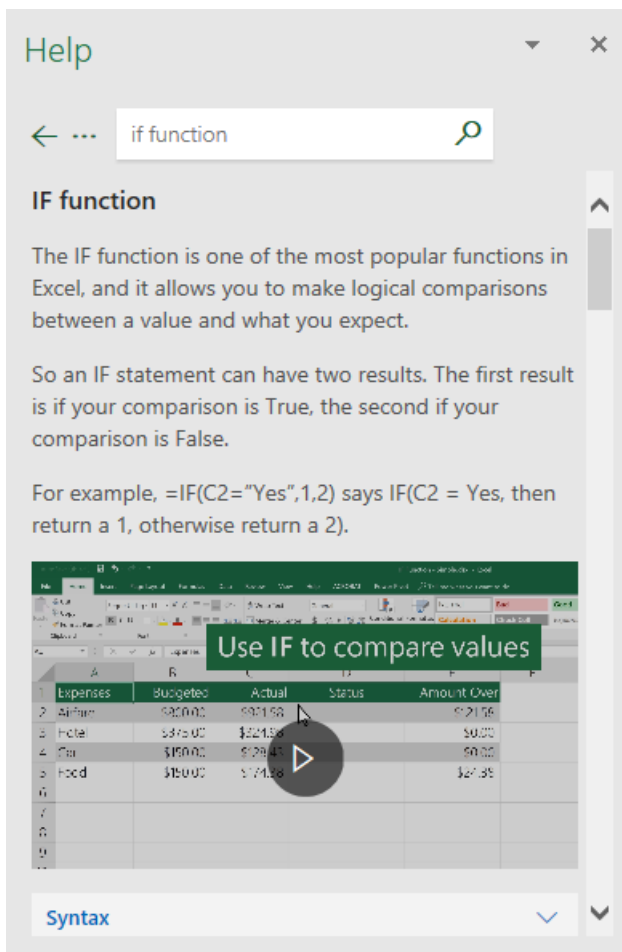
Help

if function

IF function

The IF function is one of the most popular functions in Excel, and it allows you to make logical comparisons between a value and what you expect.

So an IF statement can have two results. The first result is if your comparison is True, the second if your comparison is False.

For example, =IF(C2="Yes",1,2) says IF(C2 = Yes, then return a 1, otherwise return a 2).

Use IF to compare values

| | A | B | C | D | E | F |
|---|---|---|---|---|---|---|
| 1 | Expenses | Budgeted | Actual | Status | Amount Over | |
| 2 | Airfare | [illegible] | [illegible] | | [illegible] | |
| 3 | Hotel | $375.00 | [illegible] | | $0.00 | |
| 4 | Car | $150.00 | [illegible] | | $0.00 | |
| 5 | Food | $150.00 | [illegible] | | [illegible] | |
| 6 | | | | | | |
| 7 | | | | | | |
| 8 | | | | | | |
| 9 | | | | | | |

Syntax